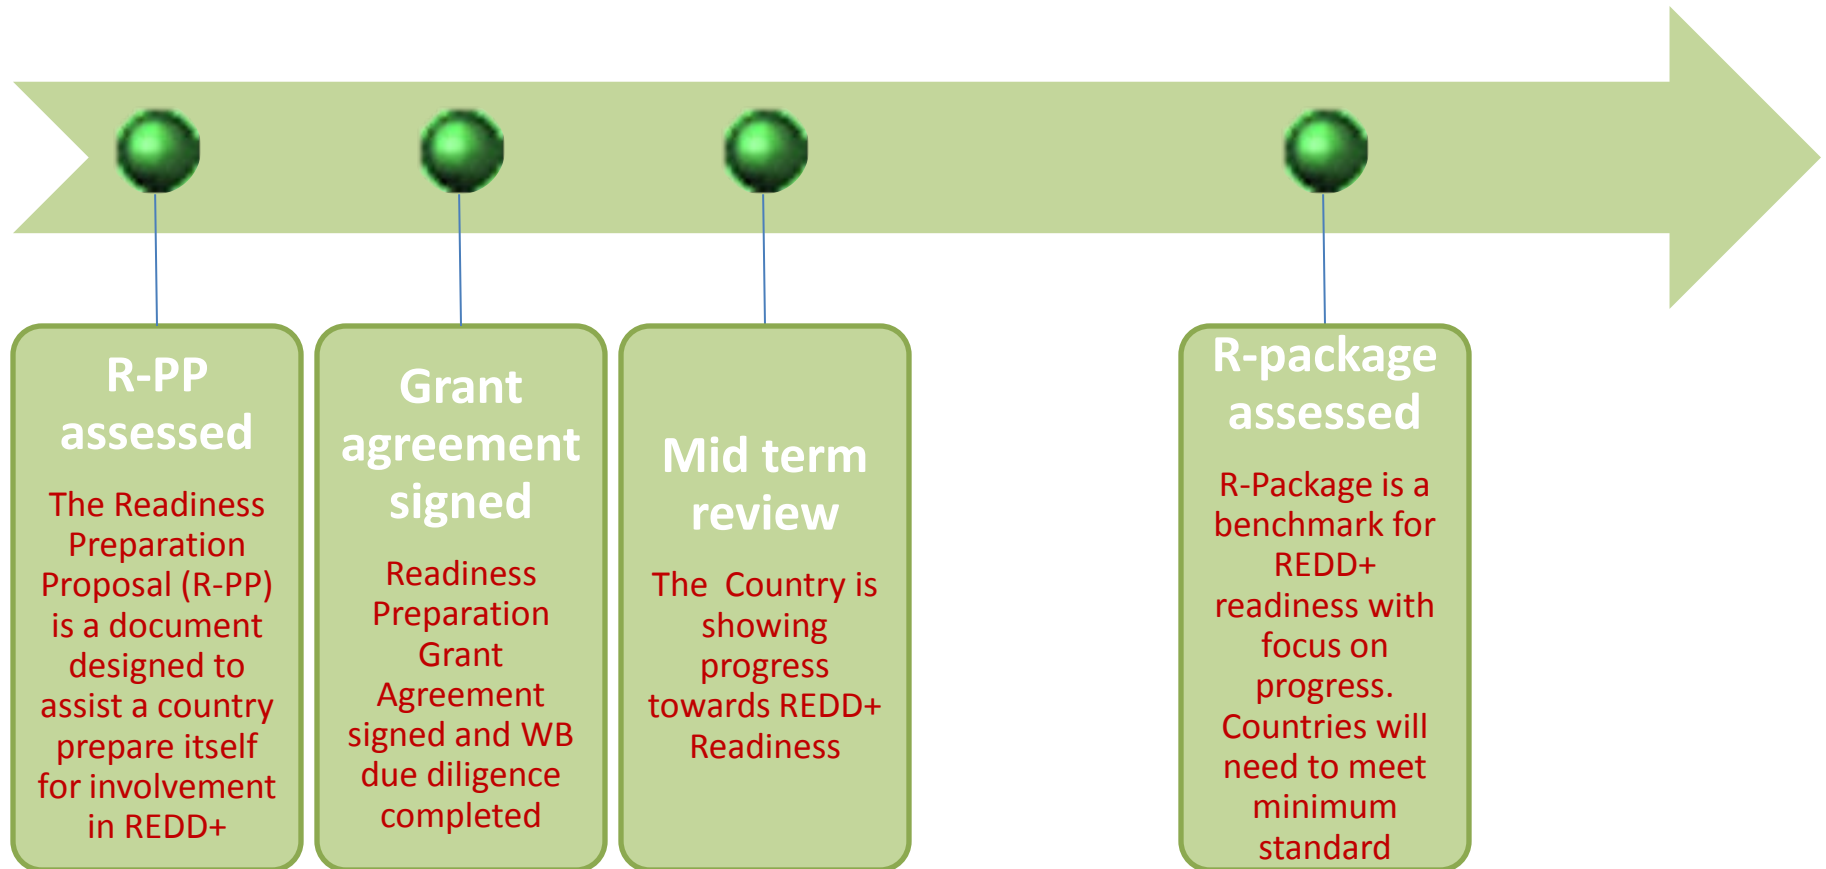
R-PP assessed

The Readiness Preparation Proposal (R-PP) is a document designed to assist a country prepare itself for involvement in REDD+

Grant agreement signed

Readiness Preparation Grant Agreement signed and WB due diligence completed

Mid term review

The  Country is showing progress towards REDD+ Readiness

R-package assessed

R-Package is a benchmark for REDD+ readiness with focus on progress. Countries will need to meet minimum standard